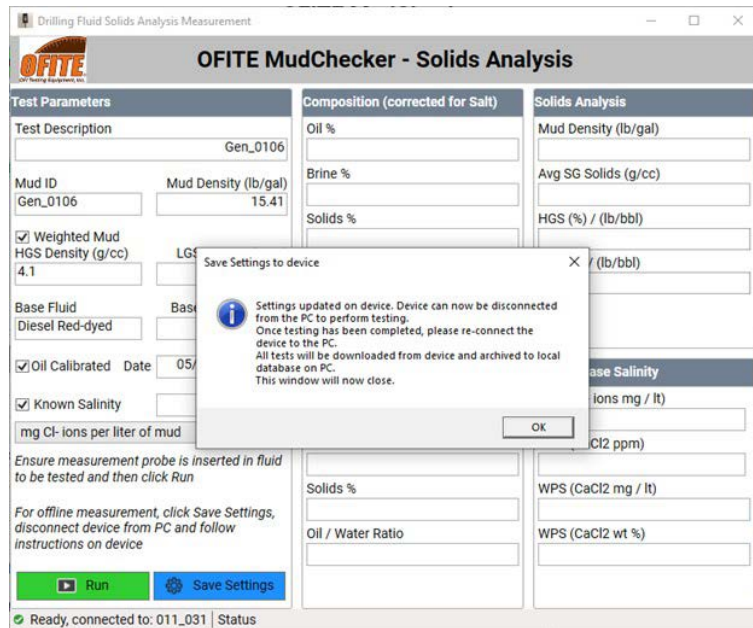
Drilling Fluid Solids Analysis Measurement

OFITE

OFITE MudChecker - Solids Analysis

Test Parameters

Test Description

Gen_0106

Mud ID

Gen_0106

Mud Density (lb/gal)

15.41

☑ Weighted Mud

HGS Density (g/cc)

4.1

LGS

Base Fluid

Diesel Red-dyed

Base

☑ Oil Calibrated Date 05/

☑ Known Salinity

mg Cl- ions per liter of mud

Ensure measurement probe is inserted in fluid to be tested and then click Run

For offline measurement, click Save Settings, disconnect device from PC and follow instructions on device

Run

Save Settings

Composition (corrected for Salt)

Oil %

Brine %

Solids %

Solids %

Oil / Water Ratio

Solids Analysis

Mud Density (lb/gal)

Avg SG Solids (g/cc)

HGS (%) / (lb/bbl)

/ (lb/bbl)

ase Salinity

ions mg / lt)

Cl2 ppm)

WPS (CaCl2 mg / lt)

WPS (CaCl2 wt %)

Save Settings to device

Settings updated on device. Device can now be disconnected from the PC to perform testing.
Once testing has been completed, please re-connect the device to the PC.
All tests will be downloaded from device and archived to local database on PC.
This window will now close.

OK

Ready, connected to: 011_031 | Status